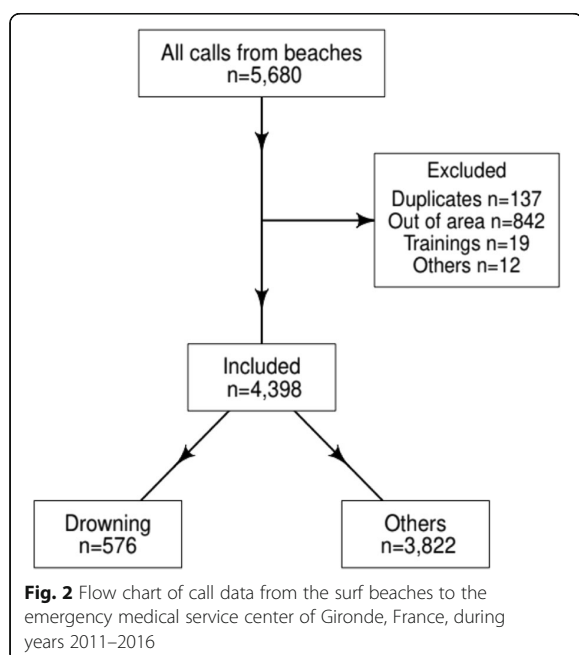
All calls from beaches
n=5,680

Excluded
Duplicates n=137
Out of area n=842
Trainings n=19
Others n=12

Included
n=4,398

Drowning
n=576

Others
n=3,822

**Fig. 2** Flow chart of call data from the surf beaches to the emergency medical service center of Gironde, France, during years 2011–2016